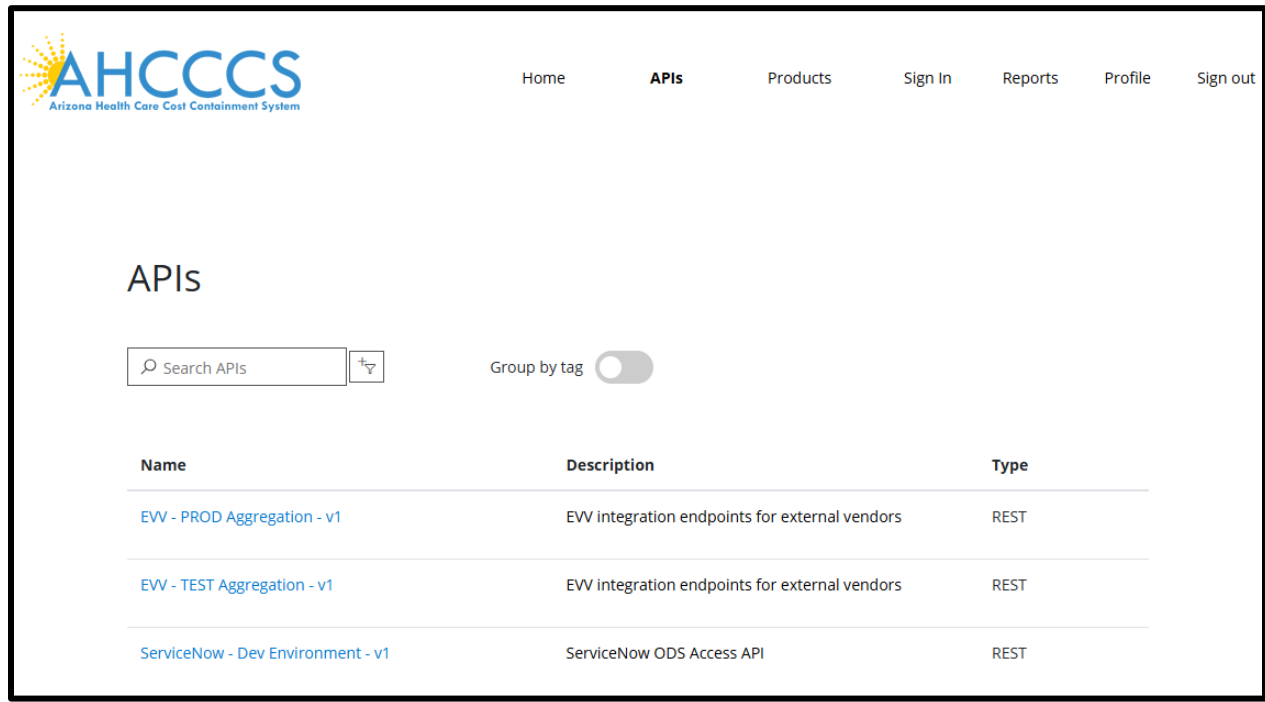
AHCCCS
Arizona Health Care Cost Containment System

Home APIs Products Sign In Reports Profile Sign out

APIs

Search APIs

Group by tag

| Name | Description | Type |
|---|---|---|
| EVV - PROD Aggregation - v1 | EVV integration endpoints for external vendors | REST |
| EVV - TEST Aggregation - v1 | EVV integration endpoints for external vendors | REST |
| ServiceNow - Dev Environment - v1 | ServiceNow ODS Access API | REST |